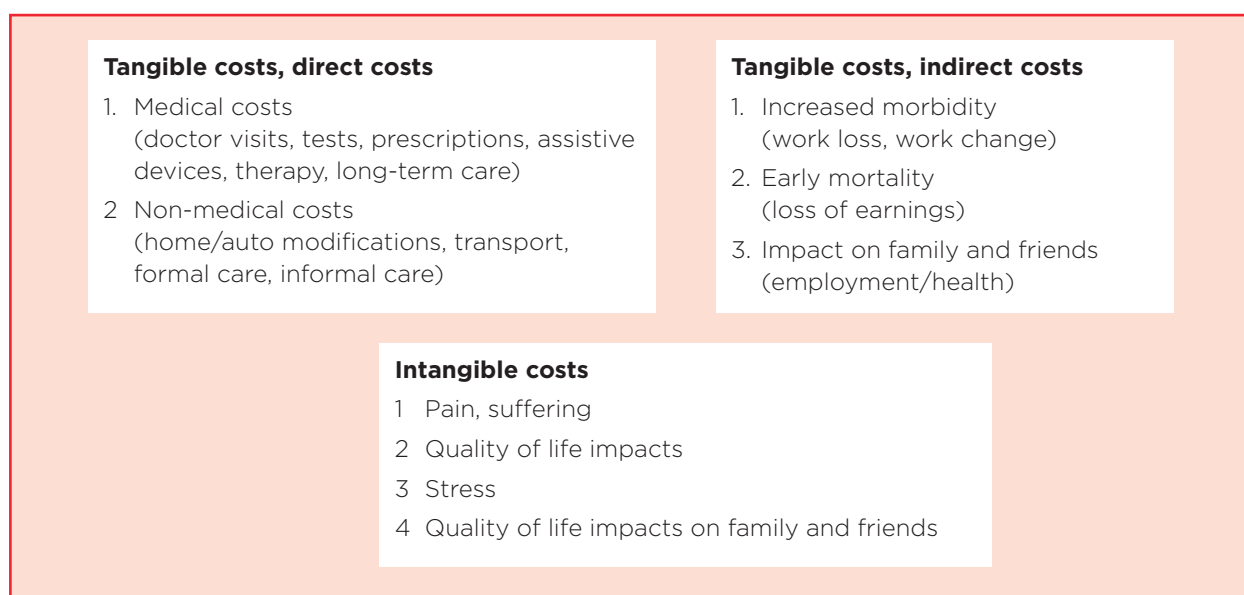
**Tangible costs, direct costs**

1. Medical costs (doctor visits, tests, prescriptions, assistive devices, therapy, long-term care)

2 Non-medical costs (home/auto modifications, transport, formal care, informal care)

**Tangible costs, indirect costs**

1. Increased morbidity (work loss, work change)

2. Early mortality (loss of earnings)

3. Impact on family and friends (employment/health)

**Intangible costs**

1 Pain, suffering

2 Quality of life impacts

3 Stress

4 Quality of life impacts on family and friends